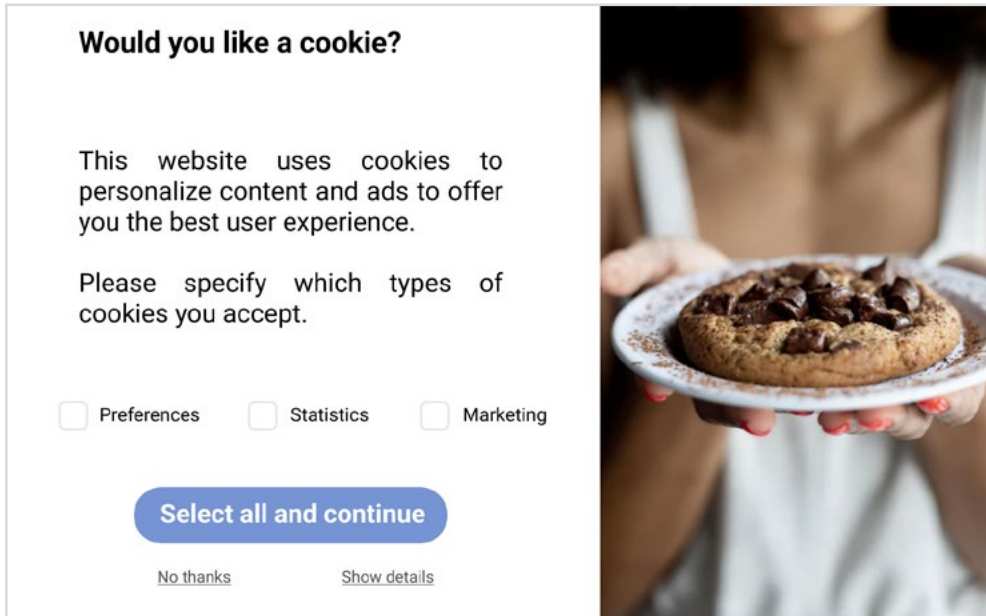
Would you like a cookie?

This website uses cookies to personalize content and ads to offer you the best user experience.

Please specify which types of cookies you accept.

Preferences Statistics Marketing

Select all and continue

No thanks Show details